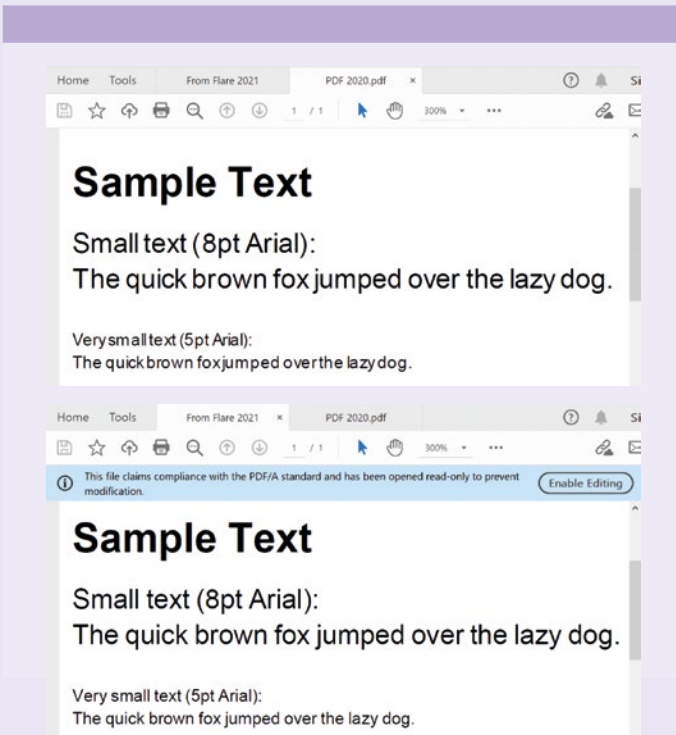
Home Tools From Flare 2021 PDF 2020.pdf ×

1 / 1 300%

Sample Text

Small text (8pt Arial):
The quick brown fox jumped over the lazy dog.

Very small text (5pt Arial):
The quick brown fox jumped over the lazy dog.

Home Tools From Flare 2021 × PDF 2020.pdf

1 / 1 300%

This file claims compliance with the PDF/A standard and has been opened read-only to prevent modification.

Enable Editing

Sample Text

Small text (8pt Arial):
The quick brown fox jumped over the lazy dog.

Very small text (5pt Arial):
The quick brown fox jumped over the lazy dog.